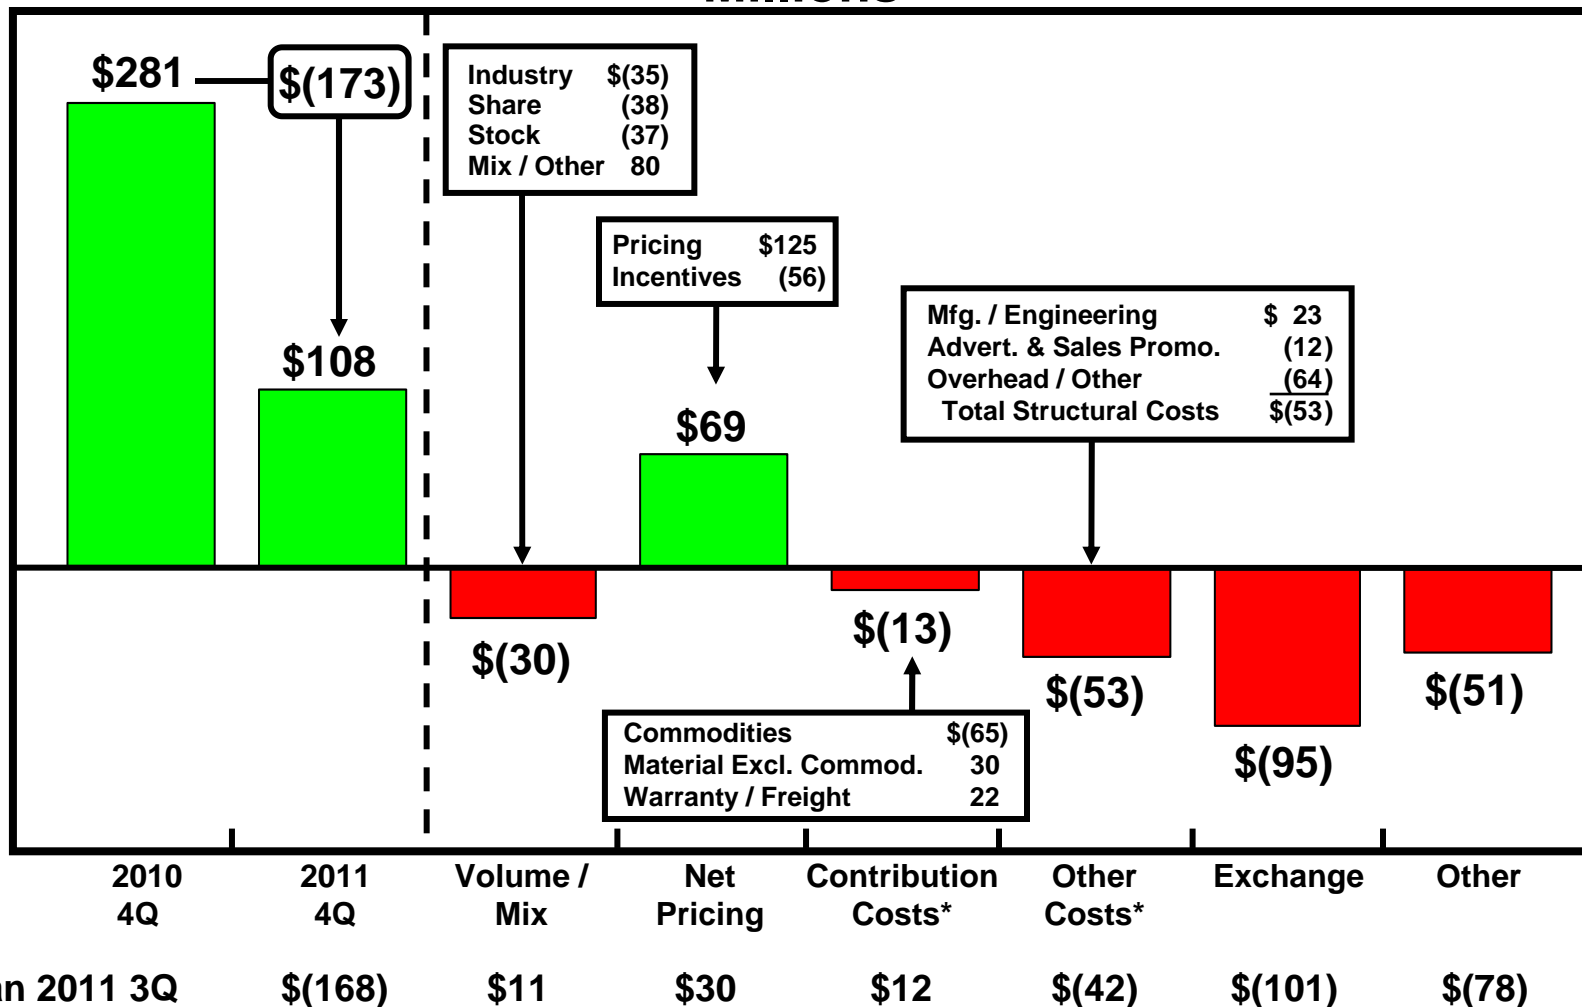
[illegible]

$281

$(173)

$108

Industry $(35)
Share (38)
Stock (37)
Mix / Other 80

Pricing $125
Incentives (56)

$69

Mfg. / Engineering $ 23
Advert. & Sales Promo. (12)
Overhead / Other (64)
Total Structural Costs $(53)

$(30)

$(13)

$(53)

$(95)

$(51)

Commodities $(65)
Material Excl. Commod. 30
Warranty / Freight 22

2010 4Q

2011 4Q

Volume / Mix

Net Pricing

Contribution Costs*

Other Costs*

Exchange

Other

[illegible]n 2011 3Q $(168) $11 $30 $12 $(42) $(101) $(78)